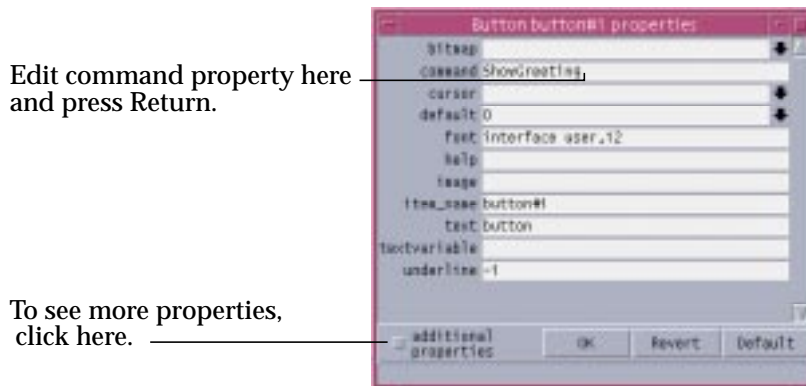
Button button#1 properties

Edit command property here and press Return.

bitmap
command ShowGreeting
cursor
default 0
font interface user,12
help
image
item_name button#1
text button
textvariable
underline -1

To see more properties, click here.

additional properties
OK
Revert
Default